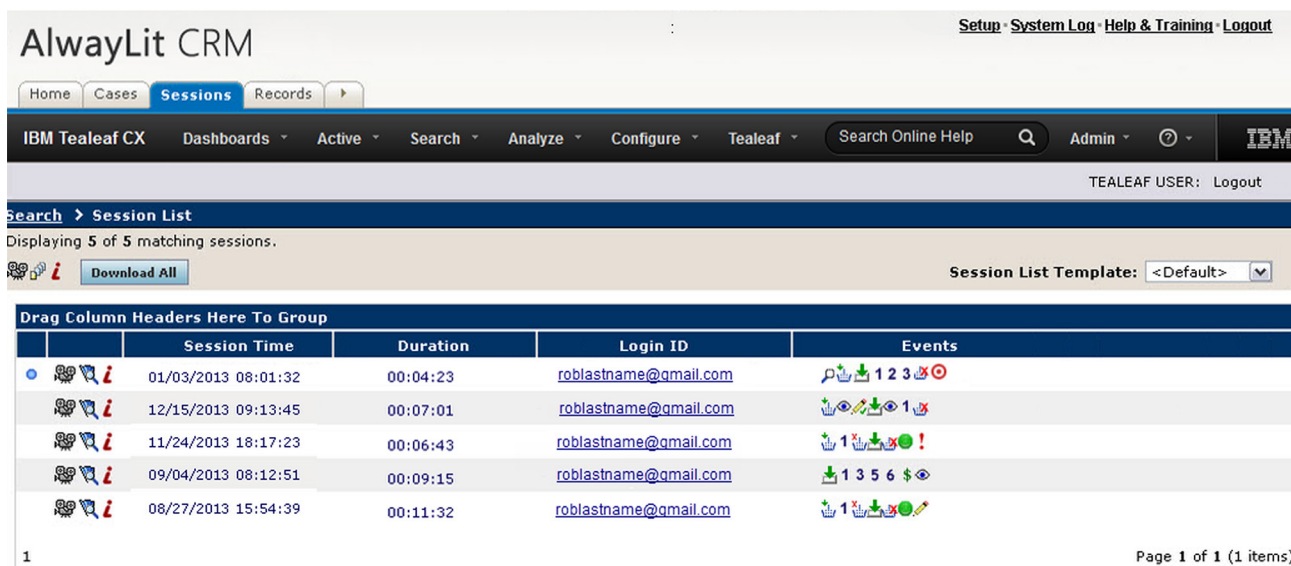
AlwayLit CRM

Setup · System Log · Help & Training · Logout

Home | Cases | Sessions | Records | ▸

IBM Tealeaf CX | Dashboards | Active | Search | Analyze | Configure | Tealeaf | Search Online Help | Admin | ? | IBM

TEALEAF USER: Logout

Search > Session List

Displaying 5 of 5 matching sessions.

Download All

Session List Template: <Default>

Drag Column Headers Here To Group

| | | Session Time | Duration | Login ID | Events |
|---|---|---|---|---|---|
| | | 01/03/2013 08:01:32 | 00:04:23 | roblastname@gmail.com | 1 2 3 |
| | | 12/15/2013 09:13:45 | 00:07:01 | roblastname@gmail.com | 1 |
| | | 11/24/2013 18:17:23 | 00:06:43 | roblastname@gmail.com | 1 ! |
| | | 09/04/2013 08:12:51 | 00:09:15 | roblastname@gmail.com | 1 3 5 6 $ |
| | | 08/27/2013 15:54:39 | 00:11:32 | roblastname@gmail.com | 1 |

1

Page 1 of 1 (1 items)